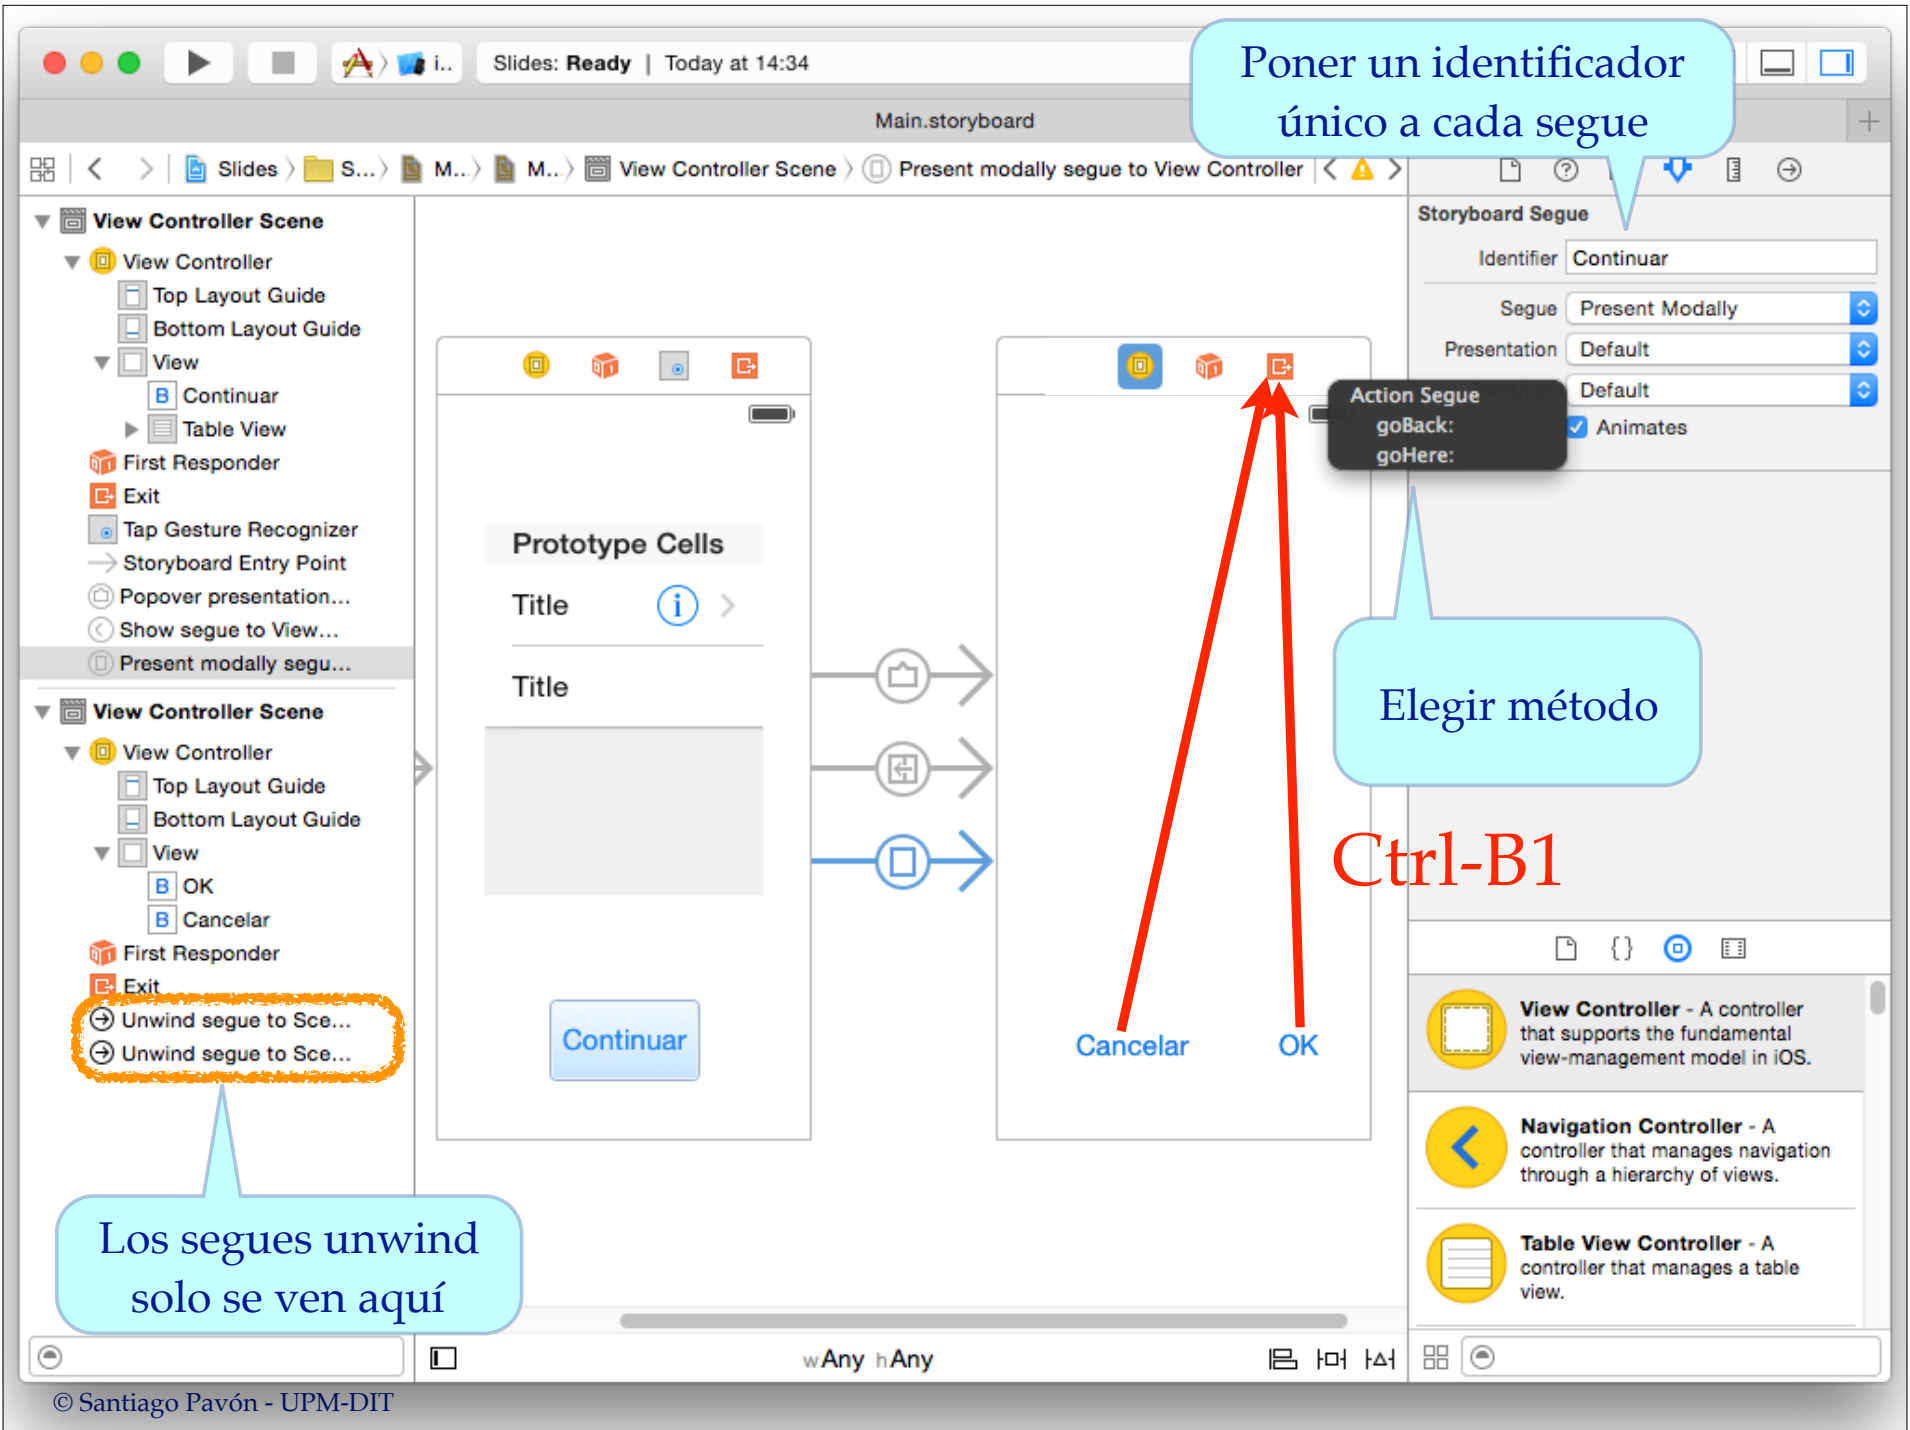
i.. Slides: Ready | Today at 14:34

Poner un identificador único a cada segue

Main.storyboard

Slides S... M... M... View Controller Scene Present modally segue to View Controller

Storyboard Segue
Identifier Continuar
Segue Present Modally
Presentation Default
Default
Animates

Action Segue
goBack:
goHere:

View Controller Scene
View Controller
Top Layout Guide
Bottom Layout Guide
View
Continuar
Table View
First Responder
Exit
Tap Gesture Recognizer
Storyboard Entry Point
Popover presentation...
Show segue to View...
Present modally segu...

View Controller Scene
View Controller
Top Layout Guide
Bottom Layout Guide
View
OK
Cancelar
First Responder
Exit
Unwind segue to Sce...
Unwind segue to Sce...

Prototype Cells
Title
Title

Continuar

Cancelar OK

Elegir método

Ctrl-B1

View Controller - A controller that supports the fundamental view-management model in iOS.

Navigation Controller - A controller that manages navigation through a hierarchy of views.

Table View Controller - A controller that manages a table view.

Los segues unwind solo se ven aquí

wAny hAny

© Santiago Pavón - UPM-DIT